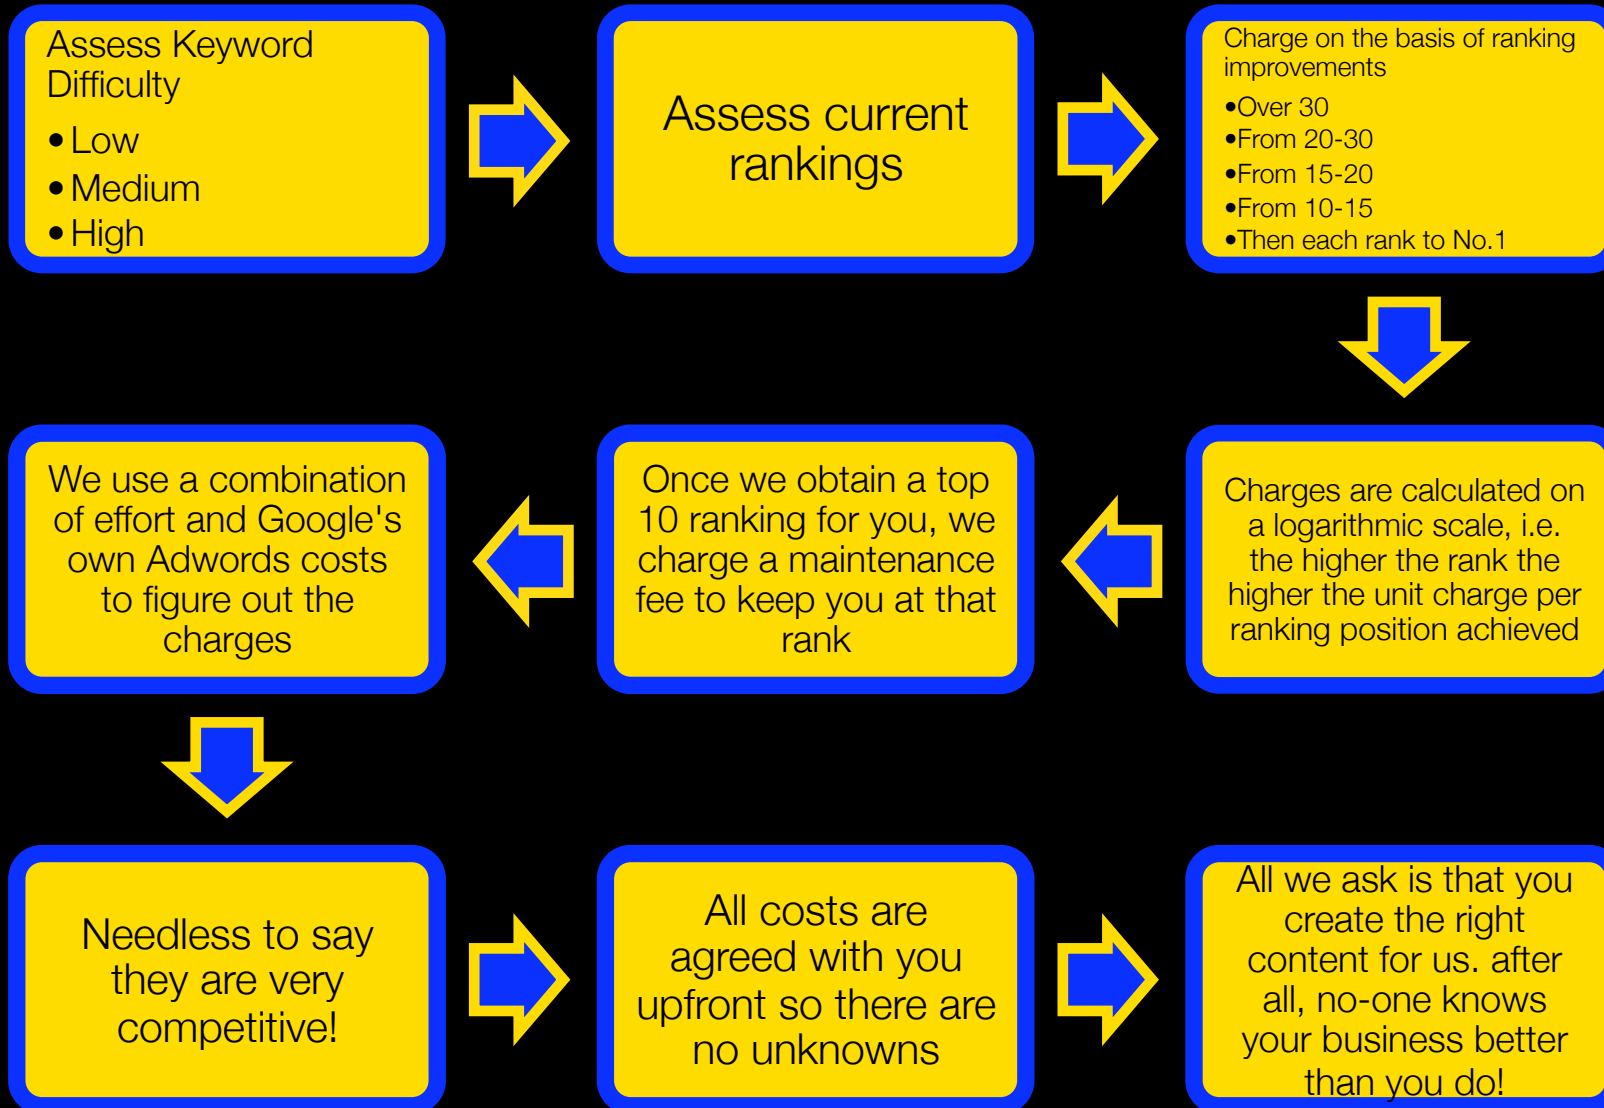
Assess Keyword Difficulty

- Low
- Medium
- High

Assess current rankings

Charge on the basis of ranking improvements

- Over 30
- From 20-30
- From 15-20
- From 10-15
- Then each rank to No.1

Charges are calculated on a logarithmic scale, i.e. the higher the rank the higher the unit charge per ranking position achieved

Once we obtain a top 10 ranking for you, we charge a maintenance fee to keep you at that rank

We use a combination of effort and Google's own Adwords costs to figure out the charges

Needless to say they are very competitive!

All costs are agreed with you upfront so there are no unknowns

All we ask is that you create the right content for us. after all, no-one knows your business better than you do!